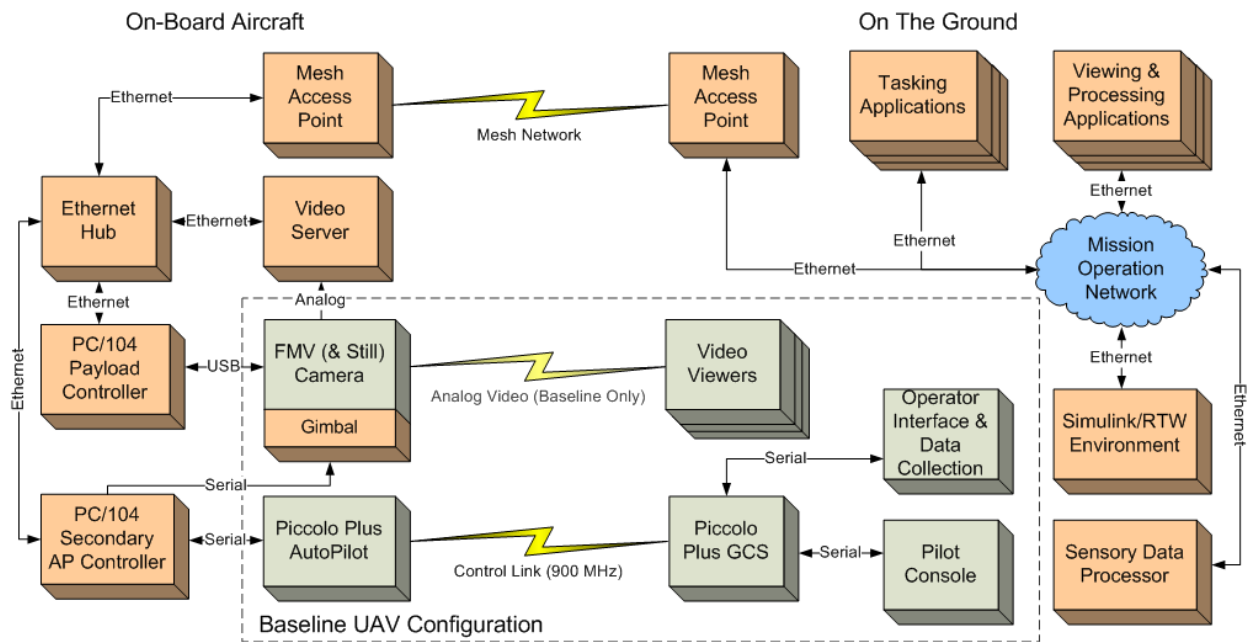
On-Board Aircraft

On The Ground

Mesh Access Point

Mesh Network

Mesh Access Point

Tasking Applications

Viewing & Processing Applications

Ethernet

Ethernet Hub

Ethernet

Video Server

Ethernet

Ethernet

Mission Operation Network

Ethernet

Ethernet

Analog

PC/104 Payload Controller

USB

FMV (& Still) Camera

Gimbal

Analog Video (Baseline Only)

Video Viewers

Ethernet

Operator Interface & Data Collection

Ethernet

Simulink/RTW Environment

Ethernet

Serial

Serial

PC/104 Secondary AP Controller

Serial

Piccolo Plus AutoPilot

Control Link (900 MHz)

Piccolo Plus GCS

Serial

Pilot Console

Sensory Data Processor

Baseline UAV Configuration